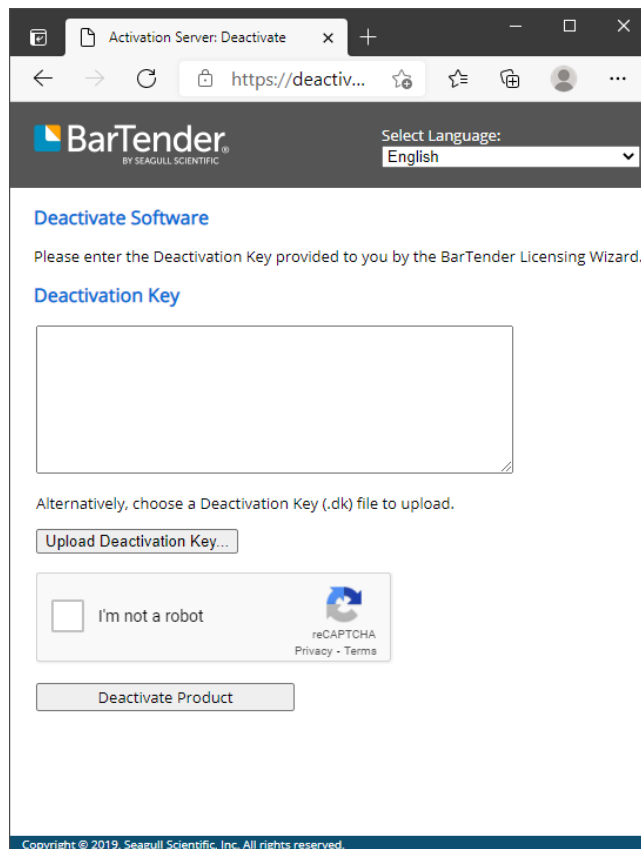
Activation Server: Deactivate

https://deactiv...

BarTender
BY SEAGULL SCIENTIFIC

Select Language:
English

Deactivate Software

Please enter the Deactivation Key provided to you by the BarTender Licensing Wizard.

Deactivation Key

Alternatively, choose a Deactivation Key (.dk) file to upload.

Upload Deactivation Key...

I'm not a robot
reCAPTCHA
Privacy - Terms

Deactivate Product

Copyright © 2019, Seagull Scientific, Inc. All rights reserved.